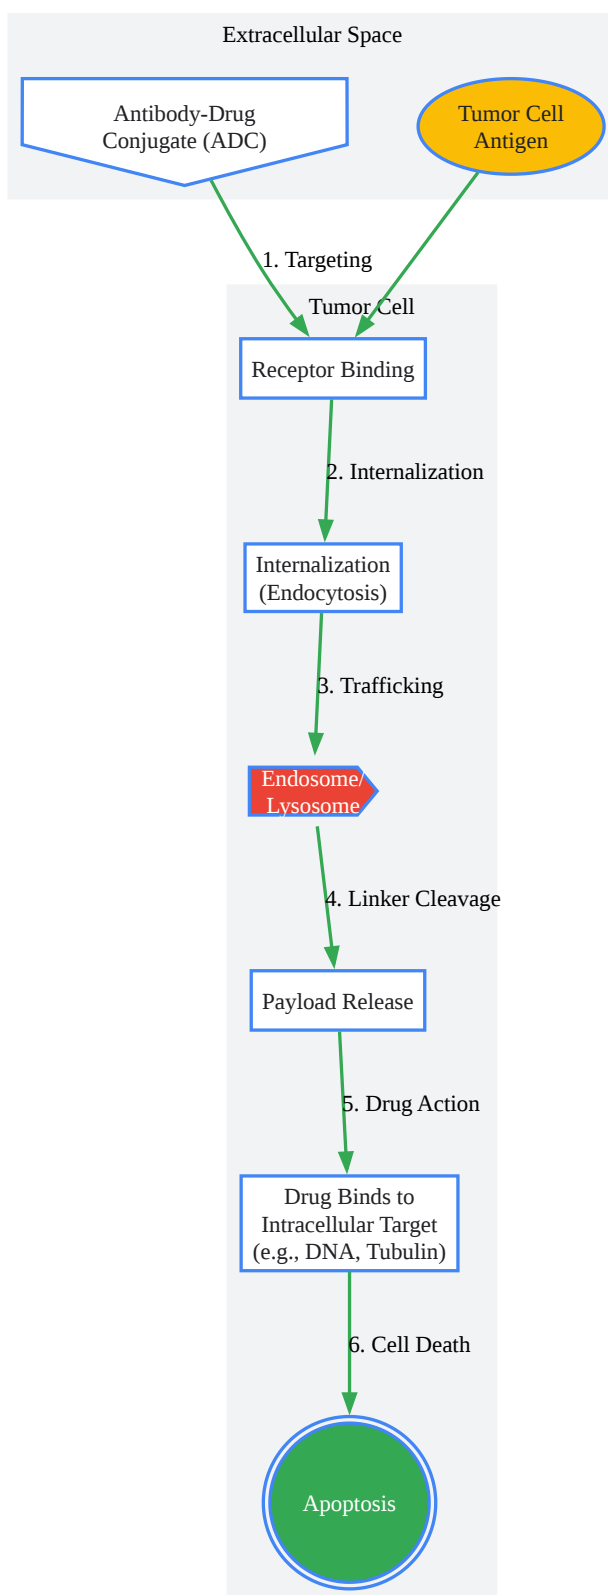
Extracellular Space

Antibody-Drug Conjugate (ADC)

Tumor Cell Antigen

1. Targeting

Tumor Cell

Receptor Binding

2. Internalization

Internalization (Endocytosis)

3. Trafficking

Endosome/ Lysosome

4. Linker Cleavage

Payload Release

5. Drug Action

Drug Binds to Intracellular Target (e.g., DNA, Tubulin)

6. Cell Death

Apoptosis